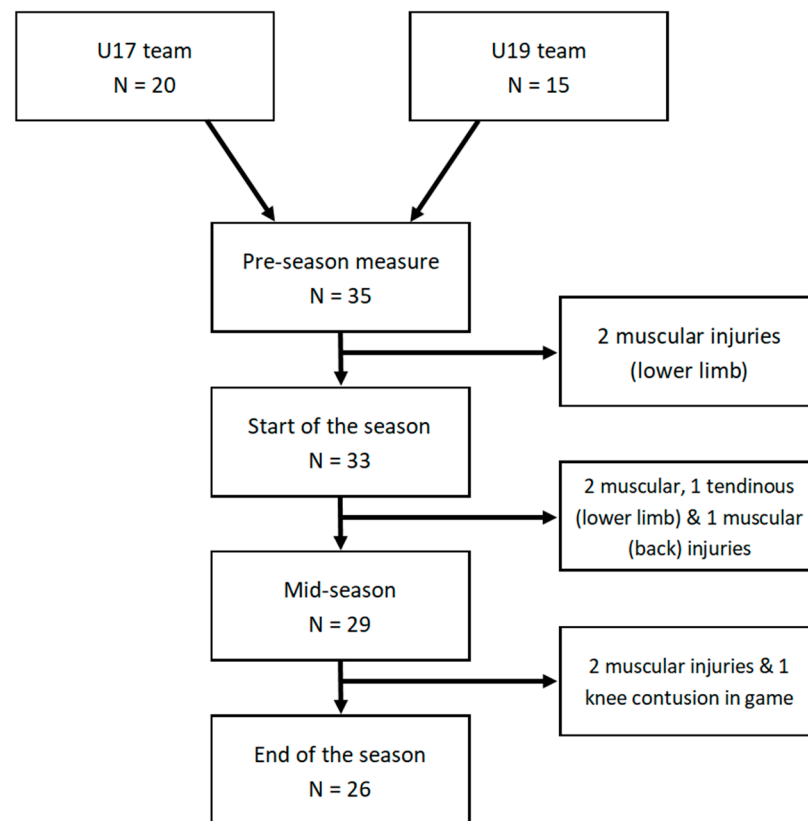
U17 team
N = 20

U19 team
N = 15

Pre-season measure
N = 35

2 muscular injuries
(lower limb)

Start of the season
N = 33

2 muscular, 1 tendinous
(lower limb) & 1 muscular
(back) injuries

Mid-season
N = 29

2 muscular injuries & 1
knee contusion in game

End of the season
N = 26